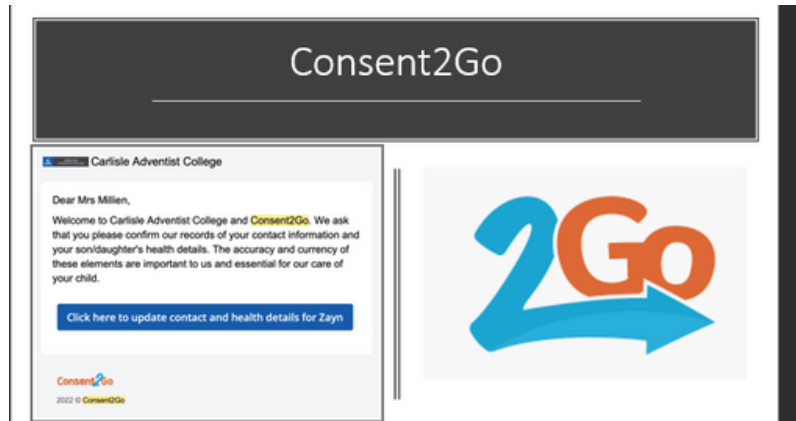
Consent2Go

Carlisle Adventist College

Dear Mrs Millien,

Welcome to Carlisle Adventist College and Consent2Go. We ask that you please confirm our records of your contact information and your son/daughter's health details. The accuracy and currency of these elements are important to us and essential for our care of your child.

Click here to update contact and health details for Zayn

Consent2Go

2022 © Consent2Go

2Go